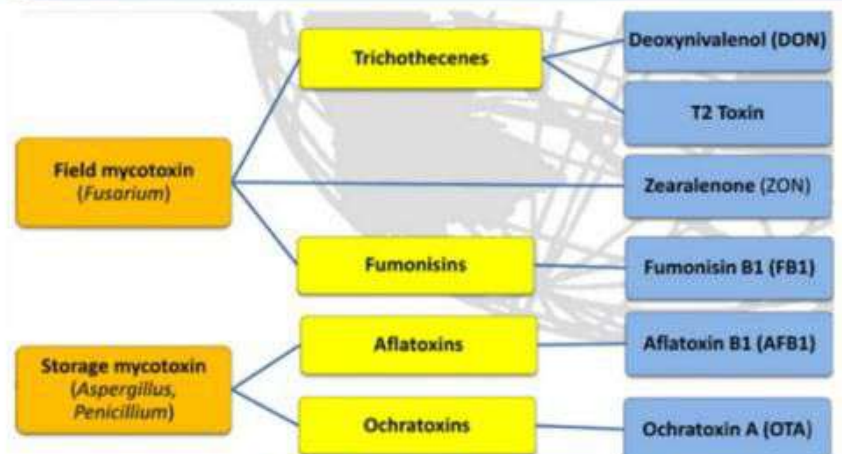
Field mycotoxin (Fusarium)

Trichothecenes

Deoxynivalenol (DON)

T2 Toxin

Zearalenone (ZON)

Fumonisins

Fumonisin B1 (FB1)

Storage mycotoxin (Aspergillus, Penicillium)

Aflatoxins

Aflatoxin B1 (AFB1)

Ochratoxins

Ochratoxin A (OTA)